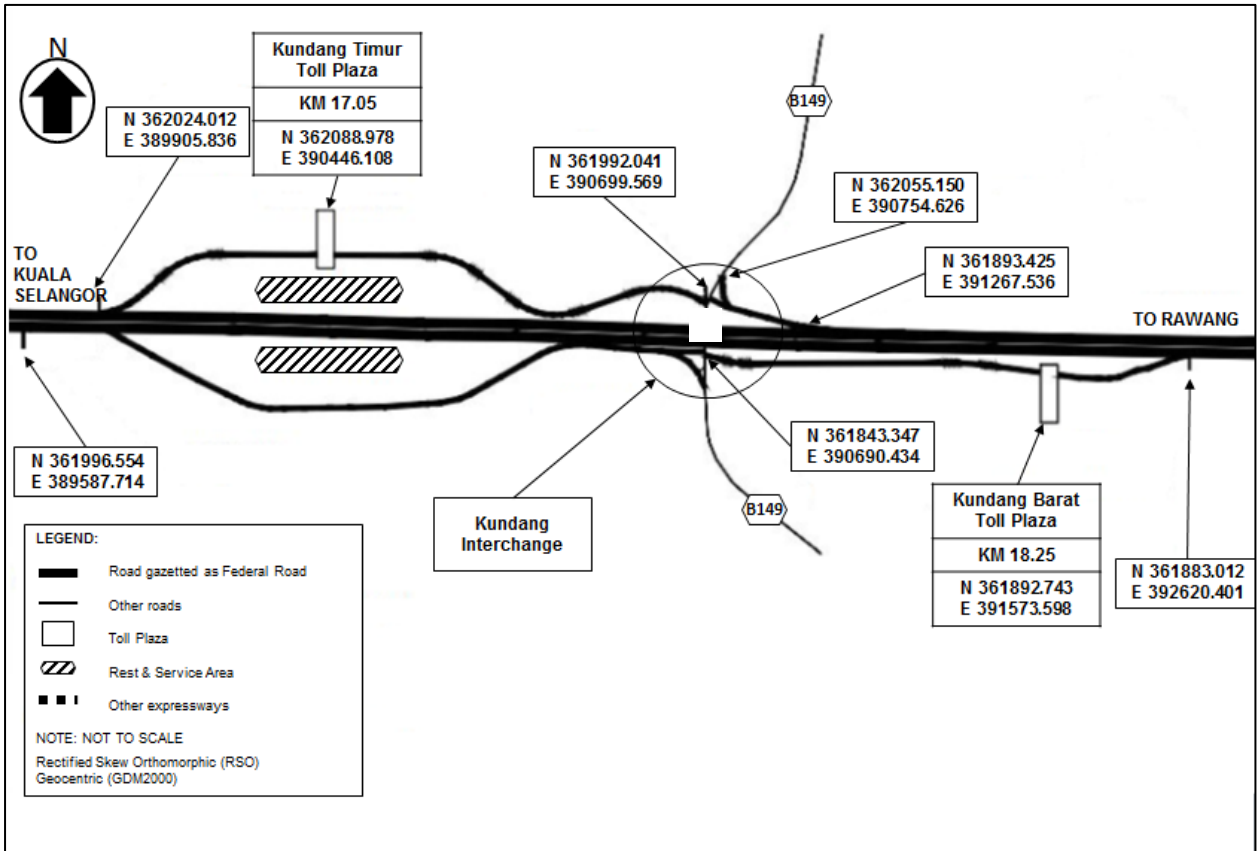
N

N 362024.012
E 389905.836

Kundang Timur Toll Plaza

KM 17.05

N 362088.978
E 390446.108

B149

N 361992.041
E 390699.569

N 362055.150
E 390754.626

N 361893.425
E 391267.536

TO KUALA SELANGOR

TO RAWANG

N 361996.554
E 389587.714

Kundang Interchange

N 361843.347
E 390690.434

B149

Kundang Barat Toll Plaza

KM 18.25

N 361892.743
E 391573.598

N 361883.012
E 392620.401

LEGEND:

Road gazetted as Federal Road

Other roads

Toll Plaza

Rest & Service Area

Other expressways

NOTE: NOT TO SCALE

Rectified Skew Orthomorphic (RSO)
Geocentric (GDM2000)